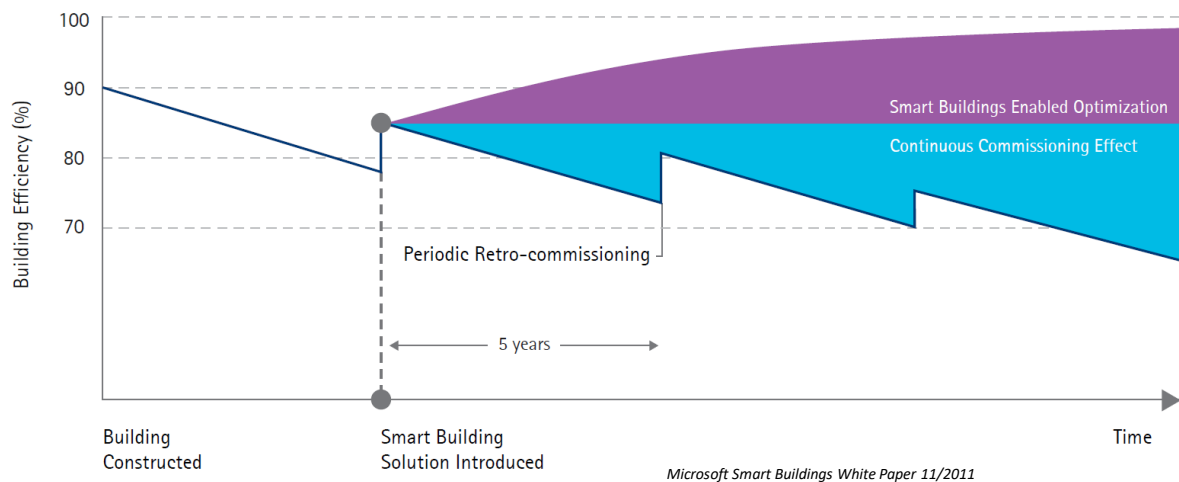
Building Efficiency (%)

100
90
80
70

Smart Buildings Enabled Optimization
Continuous Commissioning Effect

Periodic Retro-commissioning

5 years

Building Constructed

Smart Building Solution Introduced

Time

Microsoft Smart Buildings White Paper 11/2011